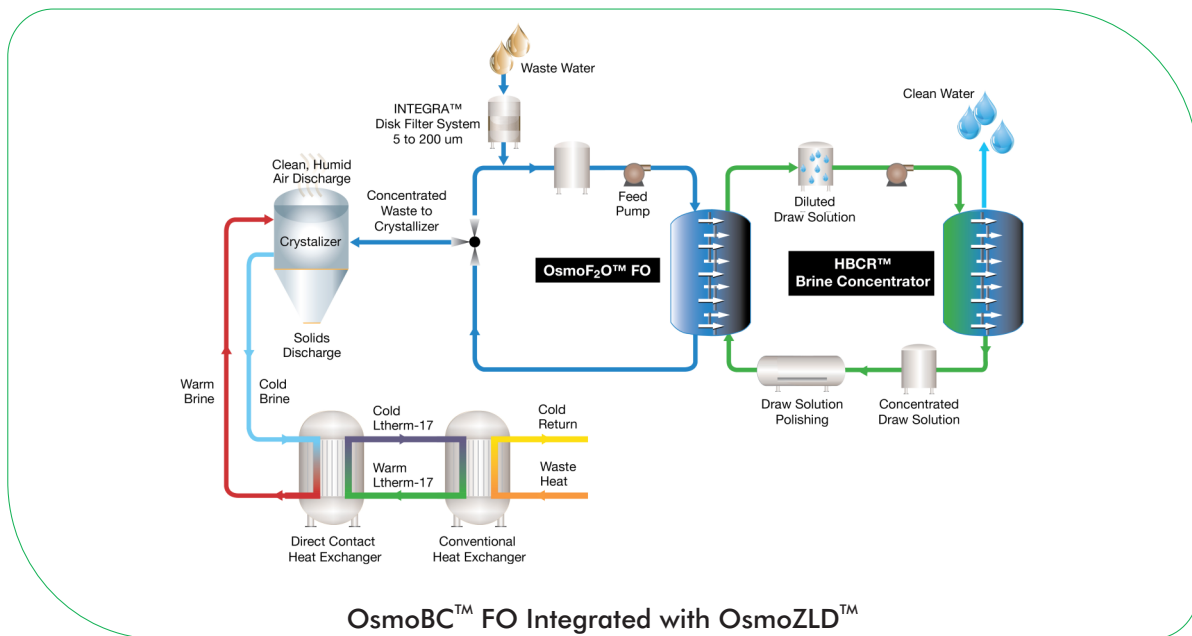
Waste Water

INTEGRA™ Disk Filter System 5 to 200 um

Clean Water

Clean, Humid Air Discharge

Concentrated Waste to Crystallizer

Crystalizer

Feed Pump

Diluted Draw Solution

OsmoF$_2$O™ FO

HBCR™ Brine Concentrator

Solids Discharge

Warm Brine

Cold Brine

Draw Solution Polishing

Concentrated Draw Solution

Cold Ltherm-17

Cold Return

Warm Ltherm-17

Waste Heat

Direct Contact Heat Exchanger

Conventional Heat Exchanger

OsmoBC™ FO Integrated with OsmoZLD™